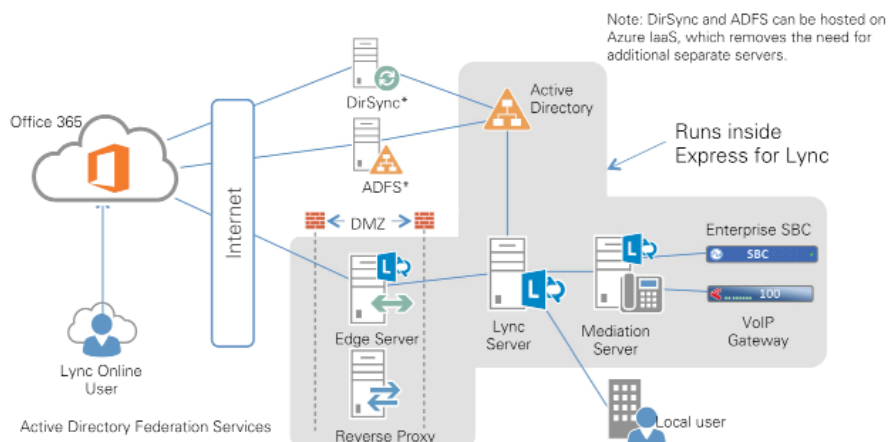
Note: DirSync and ADFS can be hosted on Azure IaaS, which removes the need for additional separate servers.

Office 365

Internet

DirSync*

ADFS*

Active Directory

Runs inside Express for Lync

DMZ

Enterprise SBC

SBC

100

Edge Server

Lync Server

Mediation Server

VoIP Gateway

Lync Online User

Reverse Proxy

Local user

Active Directory Federation Services